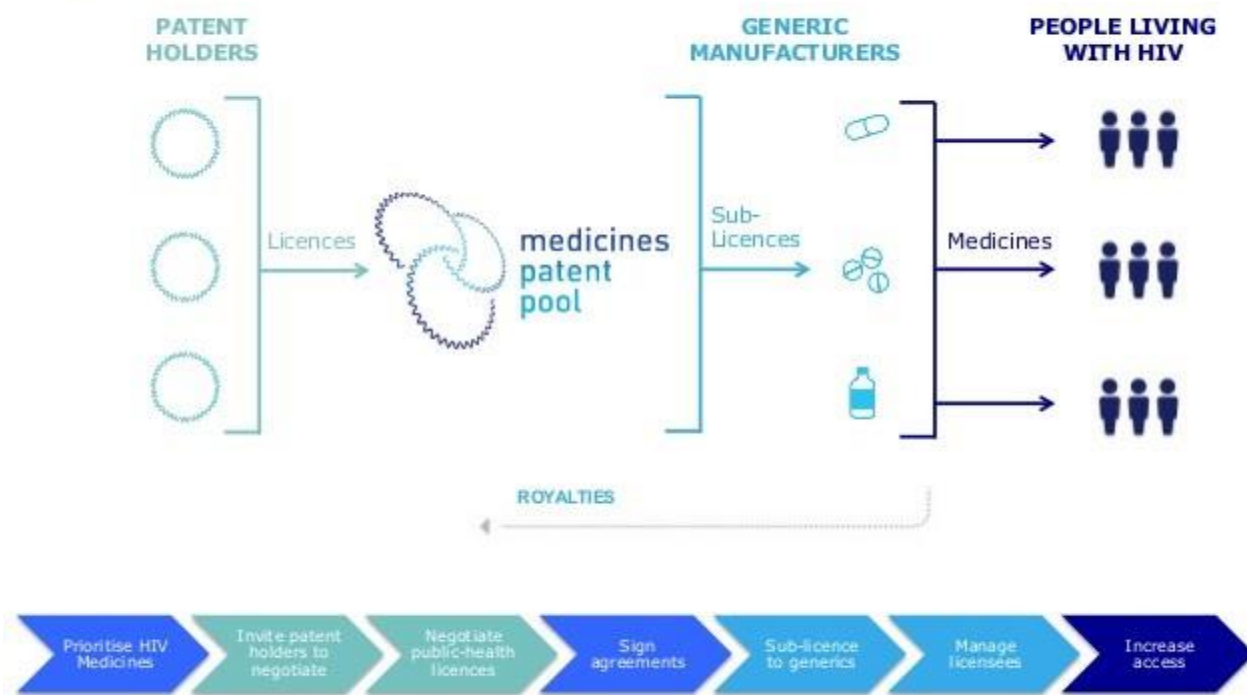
PATENT HOLDERS

GENERIC MANUFACTURERS

PEOPLE LIVING WITH HIV

Licences

medicines patent pool

Sub-Licences

Medicines

ROYALTIES

Prioritise HIV Medicines

Invite patent holders to negotiate

Negotiate public-health licences

Sign agreements

Sub-licence to generics

Manage licensees

Increase access